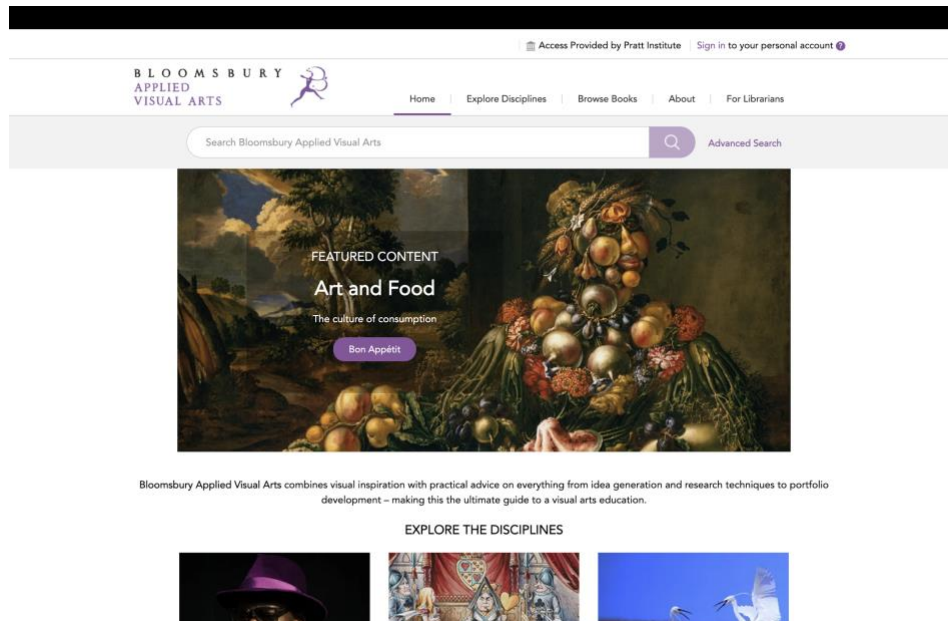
Access Provided by Pratt Institute | Sign in to your personal account

BLOOMSBURY
APPLIED
VISUAL ARTS

Home | Explore Disciplines | Browse Books | About | For Librarians

Search Bloomsbury Applied Visual Arts

Advanced Search

FEATURED CONTENT

Art and Food

The culture of consumption

Bon Appétit

Bloomsbury Applied Visual Arts combines visual inspiration with practical advice on everything from idea generation and research techniques to portfolio development – making this the ultimate guide to a visual arts education.

EXPLORE THE DISCIPLINES